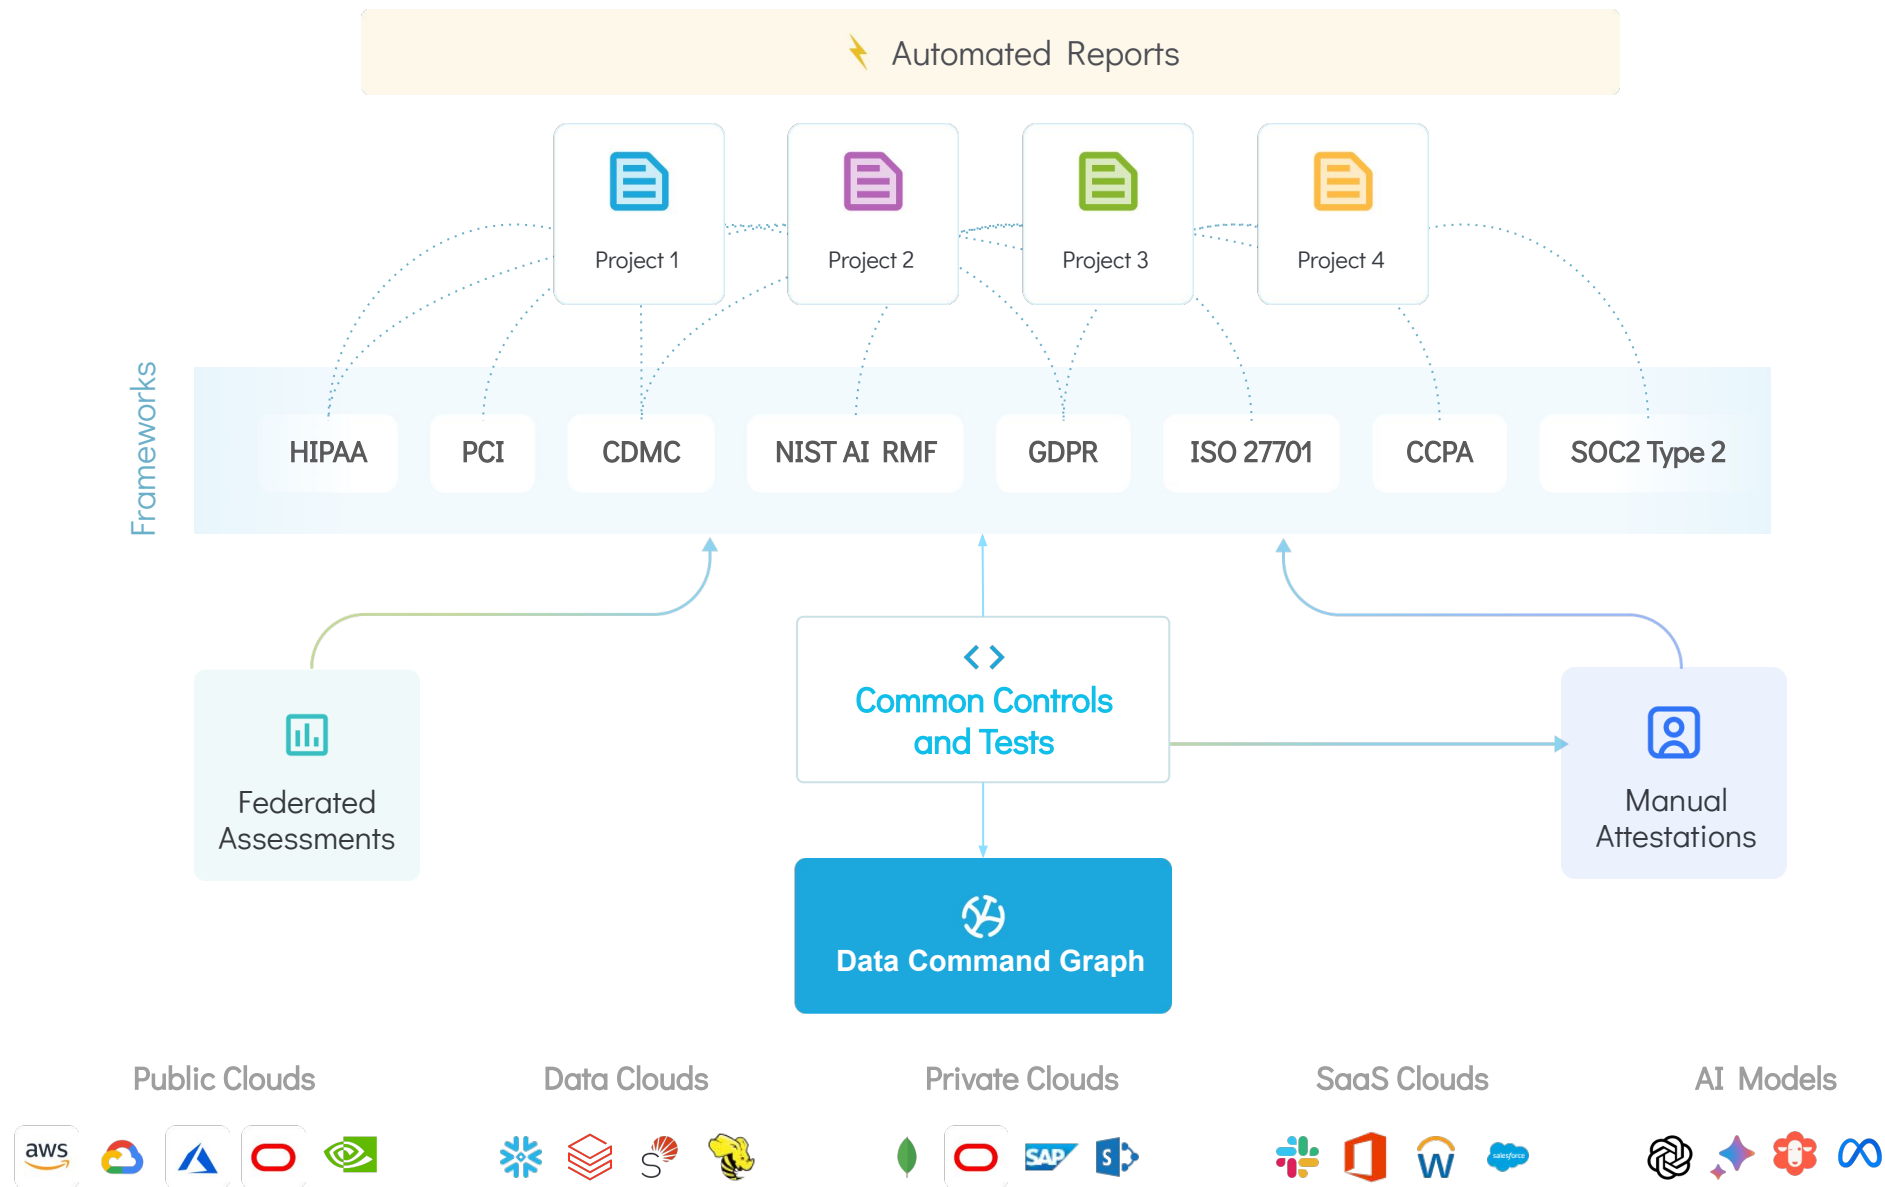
Automated Reports

Project 1

Project 2

Project 3

Project 4

Frameworks

HIPAA

PCI

CDMC

NIST AI RMF

GDPR

ISO 27701

CCPA

SOC2 Type 2

Federated Assessments

Common Controls and Tests

Manual Attestations

Data Command Graph

Public Clouds

Data Clouds

Private Clouds

SaaS Clouds

AI Models

aws

SAP

W

salesforce